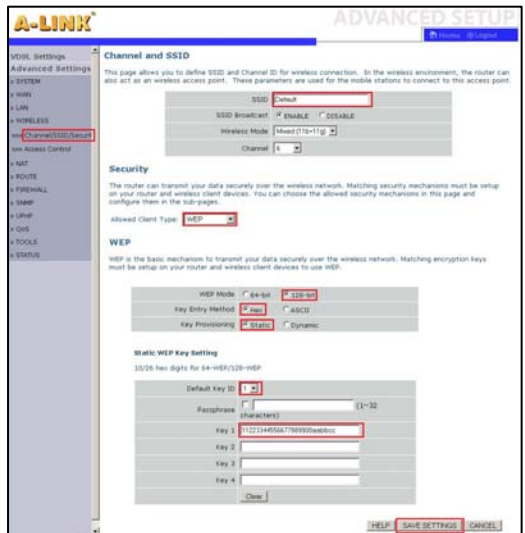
A-LINK

ADVANCED SETUP

Home Logout

VDSL Settings
Advanced Settings
» SYSTEM
» WAN
» LAN
» WIRELESS
»»» Channel/SSID/Securit
»»» Access Control
» NAT
» ROUTE
» FIREWALL
» SNMP
» UPnP
» QoS
» TOOLS
» STATUS

Channel and SSID

This page allows you to define SSID and Channel ID for wireless connection. In the wireless environment, the router can also act as an wireless access point. These parameters are used for the mobile stations to connect to this access point.

| | |
|---|---|
| SSID | Default |
| SSID Broadcast | ENABLE DISABLE |
| Wireless Mode | Mixed (11b+11g) |
| Channel | 6 |

Security

The router can transmit your data securely over the wireless network. Matching security mechanisms must be setup on your router and wireless client devices. You can choose the allowed security mechanisms in this page and configure them in the sub-pages.

Allowed Client Type: WEP

WEP

WEP is the basic mechanism to transmit your data securely over the wireless network. Matching encryption keys must be setup on your router and wireless client devices to use WEP.

| | |
|---|---|
| WEP Mode | 64-bit 128-bit |
| Key Entry Method | Hex ASCII |
| Key Provisioning | Static Dynamic |

Static WEP Key Setting

10/26 hex digits for 64-WEP/128-WEP

| | |
|---|---|
| Default Key ID | 1 |
| Passphrase | (1~32 characters) |
| Key 1 | 11223344556677889900aabbcc |
| Key 2 | |
| Key 3 | |
| Key 4 | |

Clear

HELP SAVE SETTINGS CANCEL